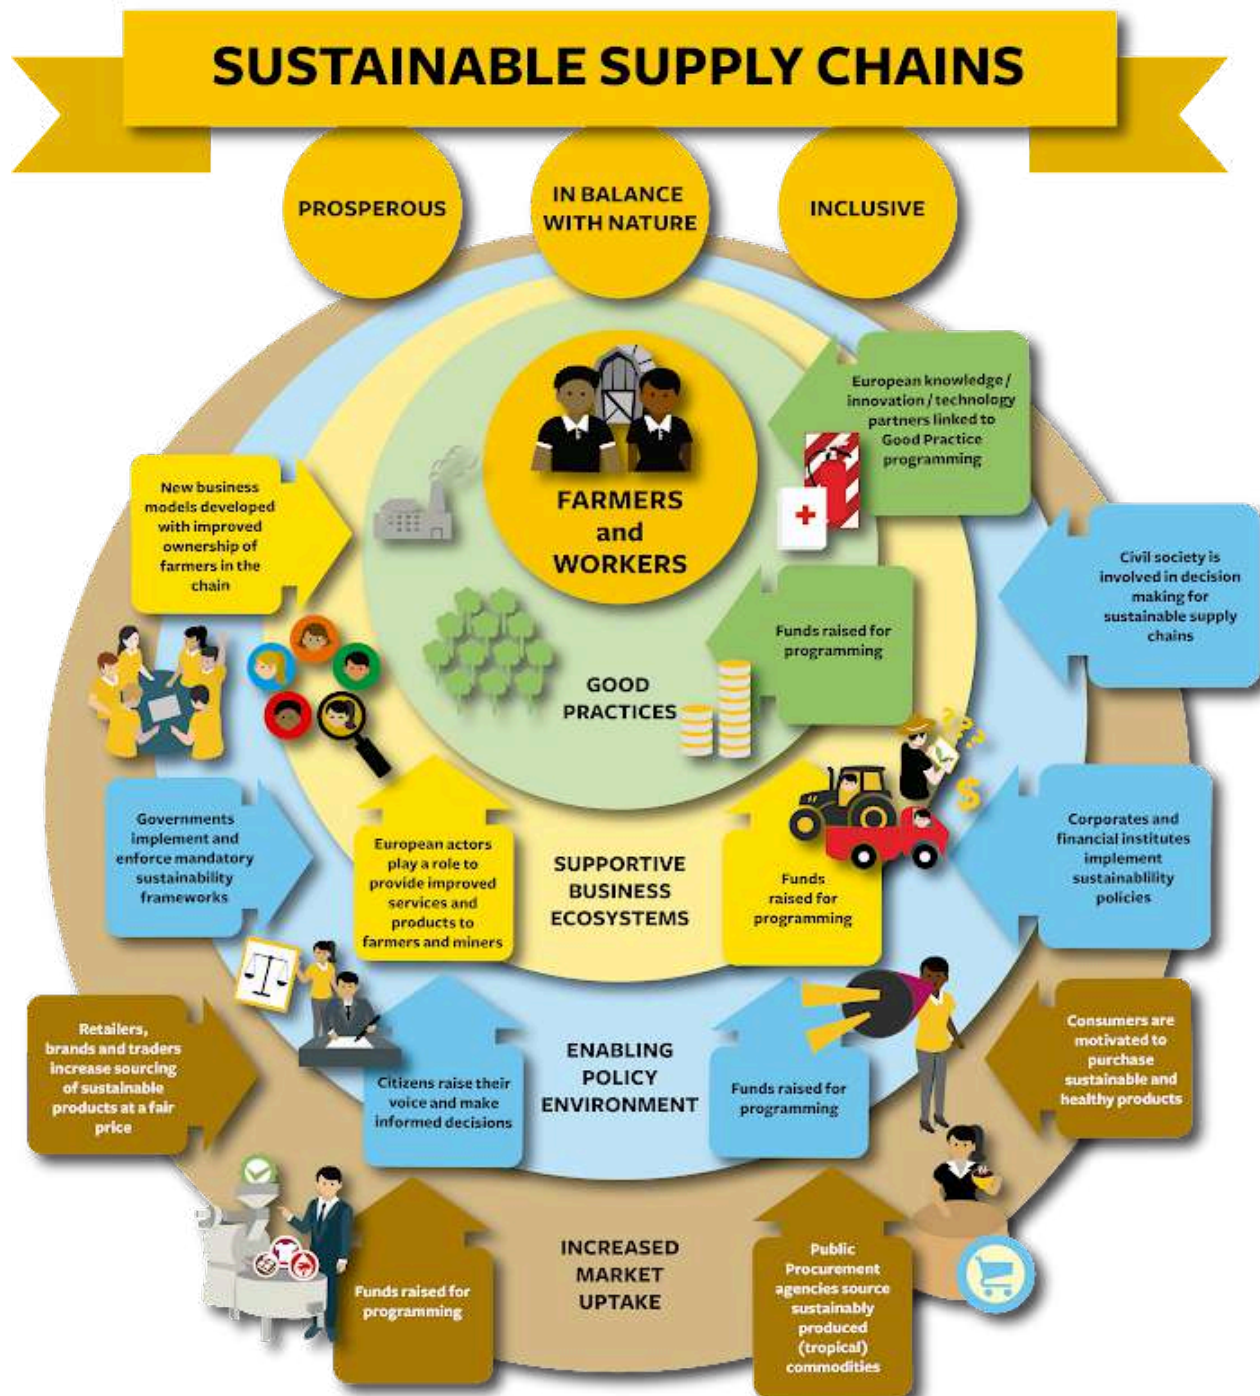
SUSTAINABLE SUPPLY CHAINS

PROSPEROUS

IN BALANCE WITH NATURE

INCLUSIVE

FARMERS and WORKERS

European knowledge / innovation / technology partners linked to Good Practice programming

New business models developed with improved ownership of farmers in the chain

Civil society is involved in decision making for sustainable supply chains

Funds raised for programming

GOOD PRACTICES

Governments implement and enforce mandatory sustainability frameworks

European actors play a role to provide improved services and products to farmers and miners

SUPPORTIVE BUSINESS ECOSYSTEMS

Funds raised for programming

Corporates and financial institutes implement sustainablility policies

Retailers, brands and traders increase sourcing of sustainable products at a fair price

Citizens raise their voice and make informed decisions

ENABLING POLICY ENVIRONMENT

Funds raised for programming

Consumers are motivated to purchase sustainable and healthy products

Funds raised for programming

INCREASED MARKET UPTAKE

Public Procurement agencies source sustainably produced (tropical) commodities